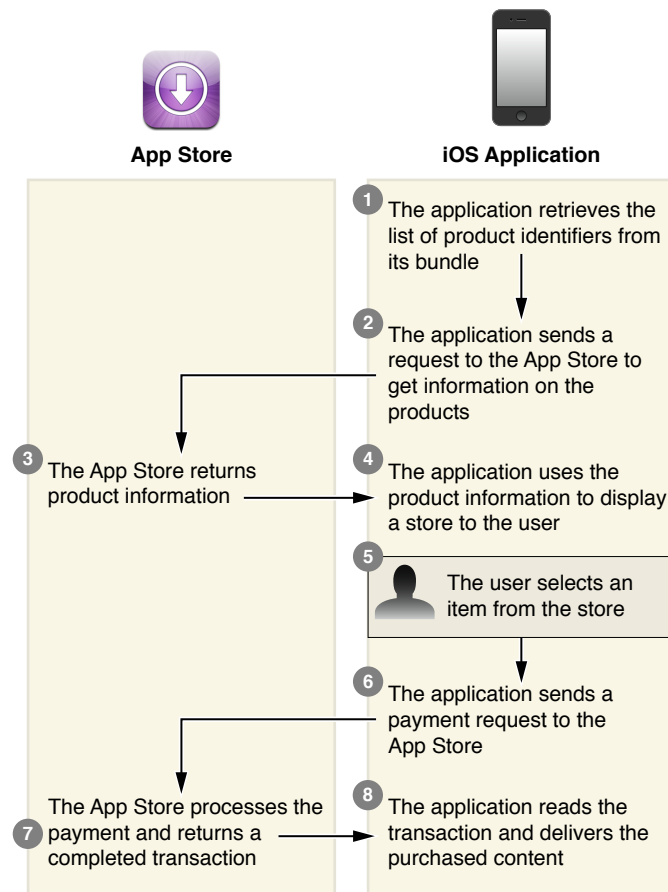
App Store

iOS Application

1 The application retrieves the list of product identifiers from its bundle

2 The application sends a request to the App Store to get information on the products

3 The App Store returns product information

4 The application uses the product information to display a store to the user

5 The user selects an item from the store

6 The application sends a payment request to the App Store

7 The App Store processes the payment and returns a completed transaction

8 The application reads the transaction and delivers the purchased content